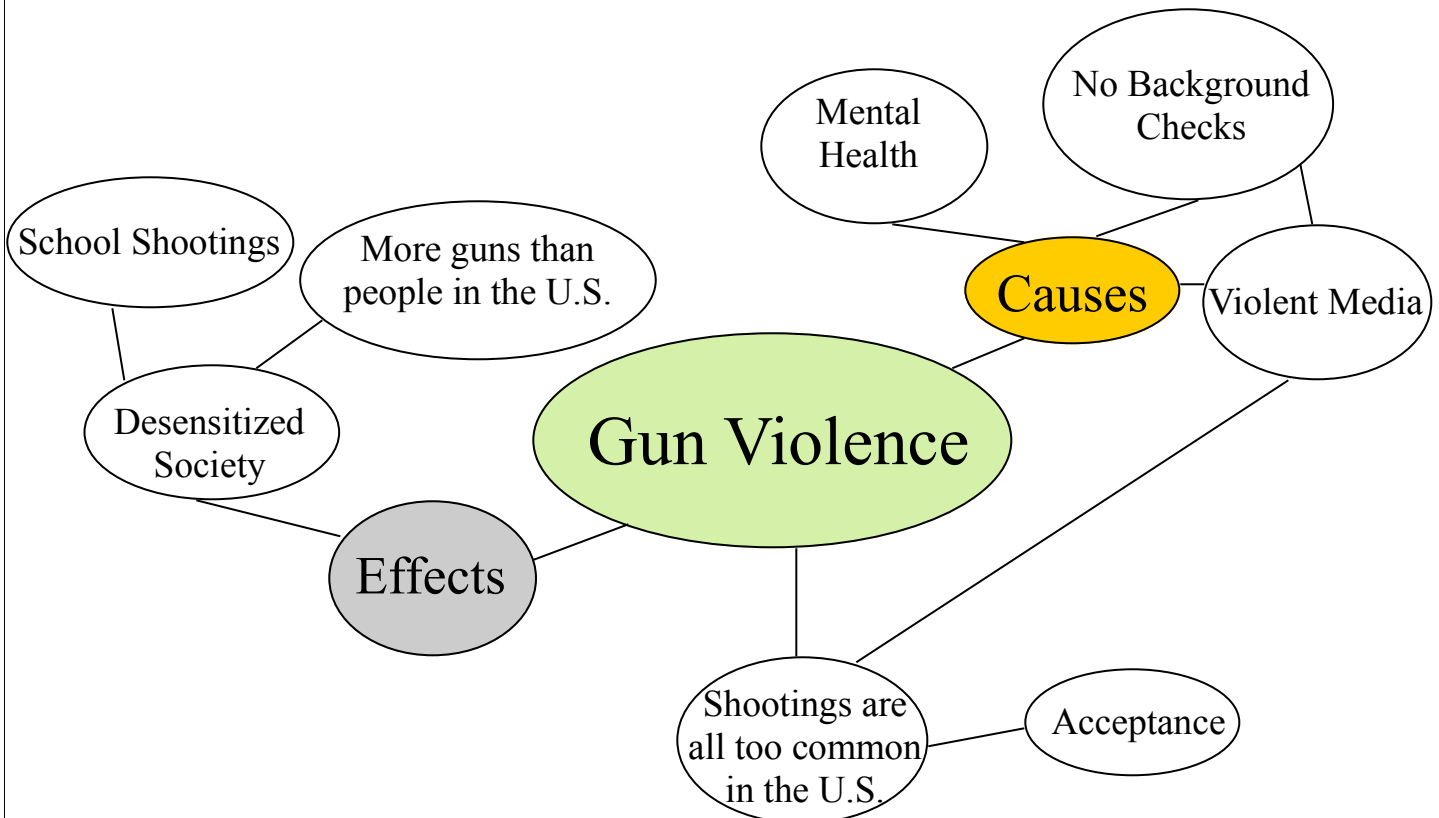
Mental Health

No Background Checks

School Shootings

More guns than people in the U.S.

Causes

Violent Media

Desensitized Society

Gun Violence

Effects

Shootings are all too common in the U.S.

Acceptance